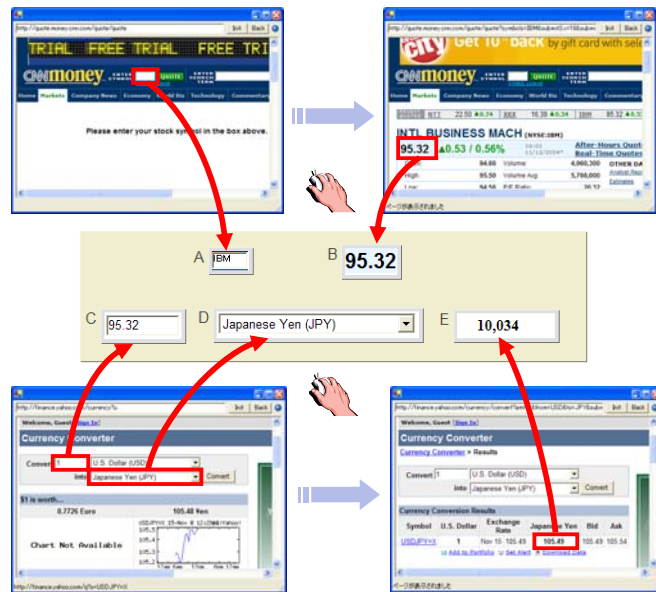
http://quote.money.cnn.com/quote/quote

Init Back

TRIAL FREE TRIAL FREE TRI

CNNmoney ENTER SYMBOL QUOTE ENTER SEARCH TERM

Home Markets Company News Economy World Biz Technology Commentary

Please enter your stock symbol in the box above.

http://quote.money.cnn.com/quote/quote?symbols=IBM

Init Back

Get 10 back by gift card with sele

CNNmoney ENTER SYMBOL QUOTE ENTER SEARCH TERM

Home Markets Company News Economy World Biz Technology Commentary

NTT 22.50 ▲0.74 XXX 16.39 ▲0.34 IBM 95.32 ▲0.53

INTL BUSINESS MACH (NYSE:IBM)

95.32 ▲0.53 / 0.56%

After-Hours Quote Real-Time Quotes

94.66 Volume 4,860,300

High 95.50 Volume Avg 5,786,000

Low 94.56 P/E Ratio 20.33

OTHER DA Analyst Repo Estimates

ページが表示されました

A IBM

B 95.32

C 95.32

D Japanese Yen (JPY)

E 10,034

http://finance.yahoo.com/currency?u

Init Back

Welcome, Guest [Sign In]

Currency Converter

Convert 1 U.S. Dollar (USD)

into Japanese Yen (JPY) Convert

$1 is worth...

0.7726 Euro

105.48 Yen

Chart Not Available

USDJPY=X 15-Nov @ 12:29AM (©Yahoo!)

105.6

105.4

105.2

105.0

http://finance.yahoo.com/q?s=USDJPY=X

http://finance.yahoo.com/currency/convert?amt=1&from=USD&to=JPY&submit

Init Back

Welcome, Guest [Sign In]

Currency Converter

Currency Converter > Results

Convert 1 U.S. Dollar (USD)

into Japanese Yen (JPY) Convert

Currency Conversion Results

| Symbol | U.S. Dollar | Exchange Rate | Japanese Yen | Bid | Ask |
|---|---|---|---|---|---|
| USDJPY=X | 1 | Nov 15 · 105.49 | 105.49 | 105.49 | 105.54 |

Add to Portfolio Set Alert Download Data

ページが表示されました